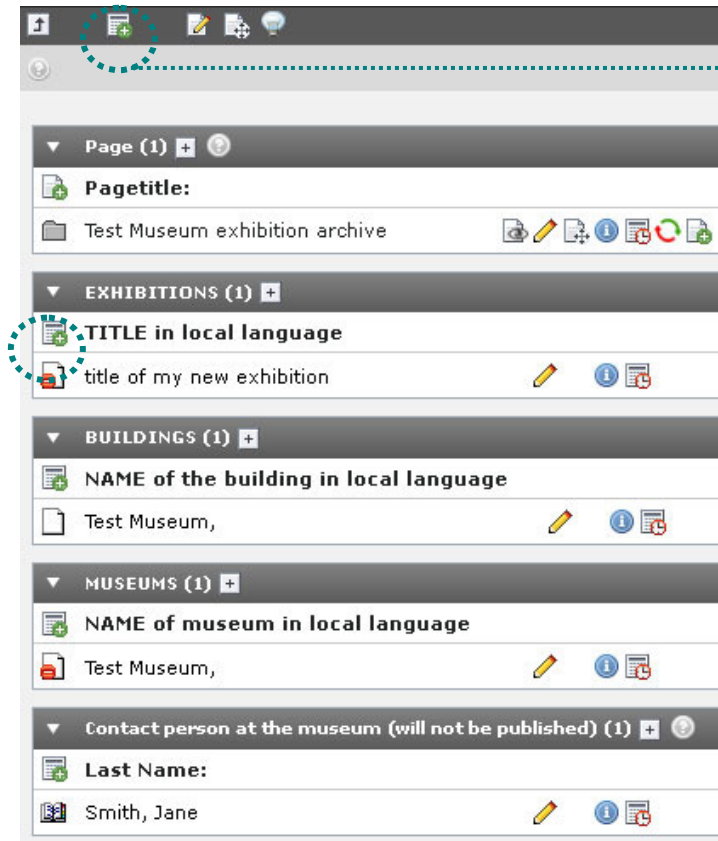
Page (1)

Pagetitle:

Test Museum exhibition archive

EXHIBITIONS (1)

TITLE in local language

title of my new exhibition

BUILDINGS (1)

NAME of the building in local language

Test Museum,

MUSEUMS (1)

NAME of museum in local language

Test Museum,

Contact person at the museum (will not be published) (1)

Last Name:

Smith, Jane